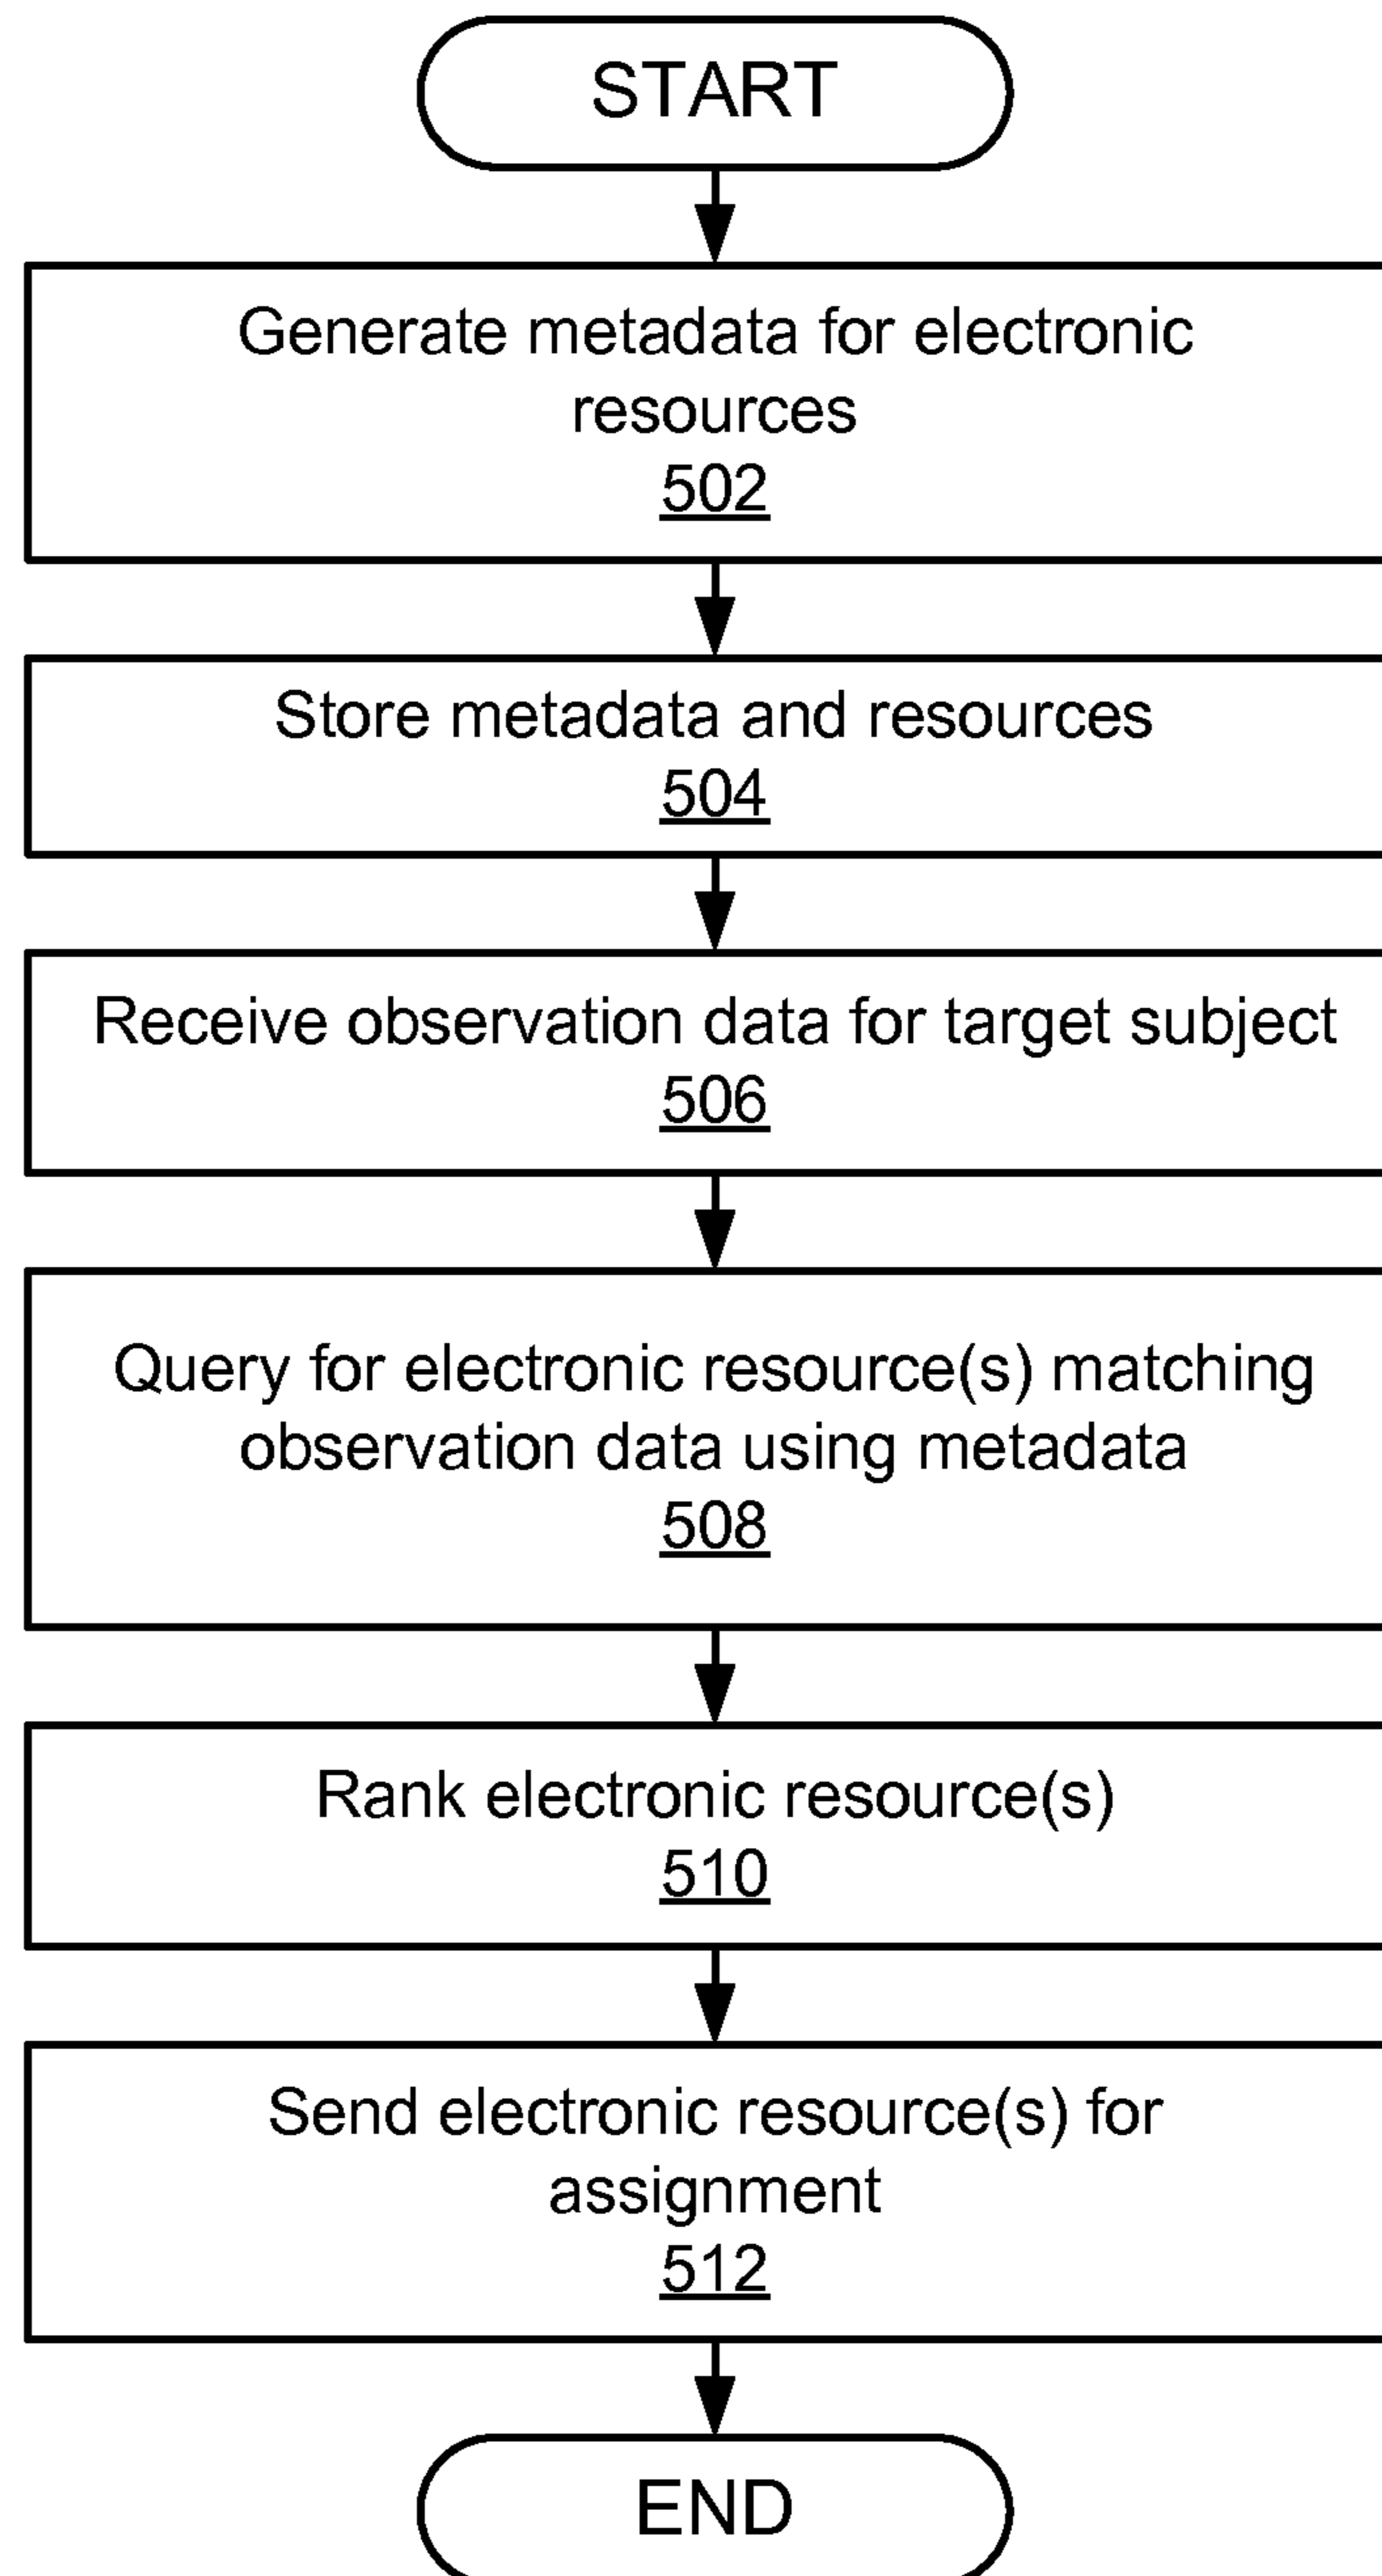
START

Generate metadata for electronic resources
502

Store metadata and resources
504

Receive observation data for target subject
506

Query for electronic resource(s) matching observation data using metadata
508

Rank electronic resource(s)
510

Send electronic resource(s) for assignment
512

END